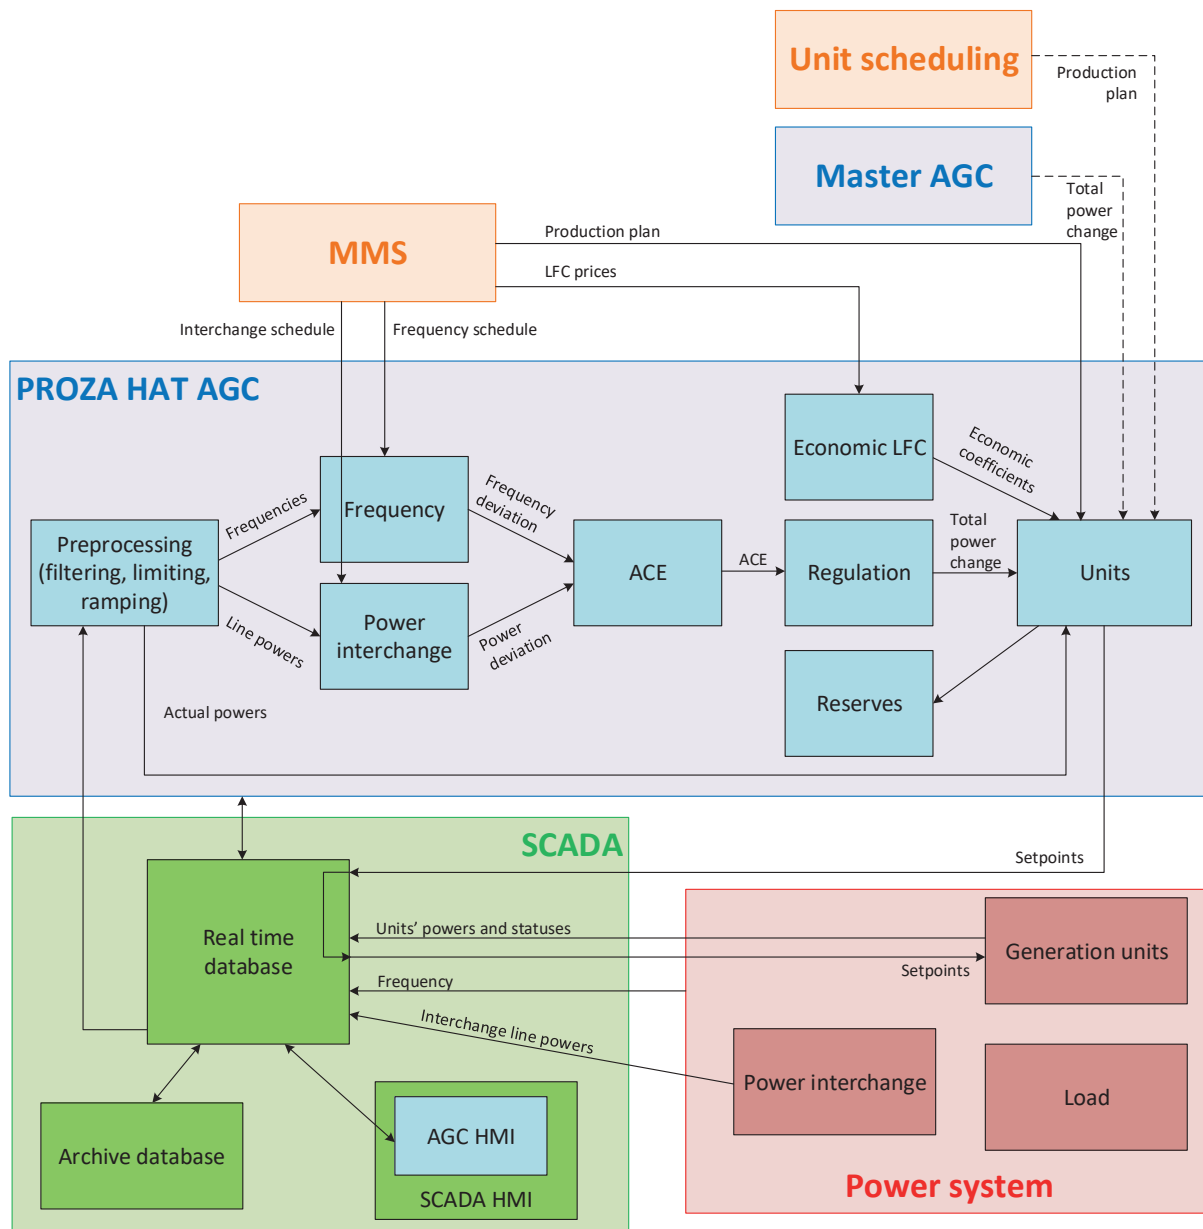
Unit scheduling

Production plan

Master AGC

Total power change

MMS

Production plan

LFC prices

Interchange schedule

Frequency schedule

PROZA HAT AGC

Economic LFC

Economic coefficients

Preprocessing (filtering, limiting, ramping)

Frequencies

Frequency

Frequency deviation

ACE

ACE

Regulation

Total power change

Units

Line powers

Power interchange

Power deviation

Reserves

Actual powers

SCADA

Setpoints

Real time database

Units' powers and statuses

Generation units

Setpoints

Frequency

Interchange line powers

Power interchange

Load

Archive database

AGC HMI

SCADA HMI

Power system